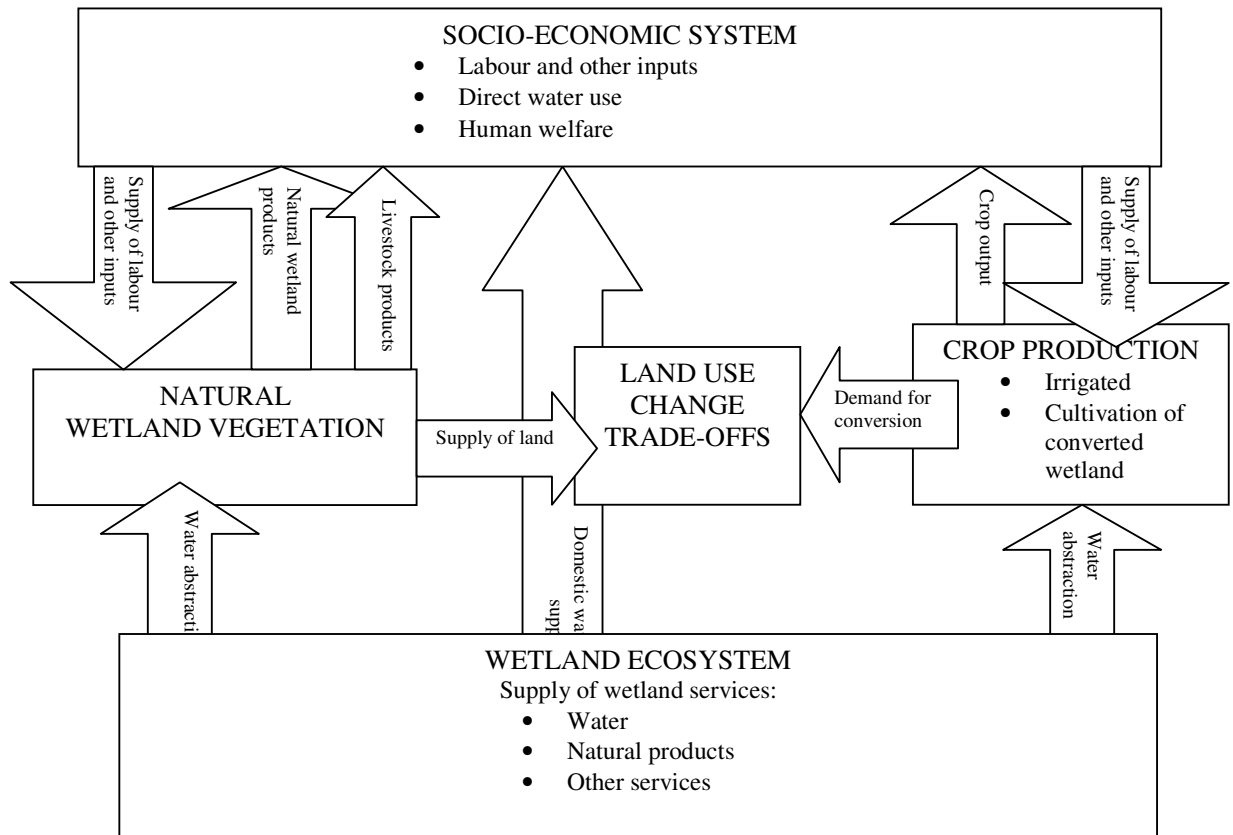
SOCIO-ECONOMIC SYSTEM
- Labour and other inputs
- Direct water use
- Human welfare

Supply of labour and other inputs

Natural wetland products

Livestock products

Crop output

Supply of labour and other inputs

NATURAL WETLAND VEGETATION

Supply of land

LAND USE CHANGE TRADE-OFFS

Demand for conversion

CROP PRODUCTION
- Irrigated
- Cultivation of converted wetland

Water abstracti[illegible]

Domestic wa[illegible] supp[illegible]

Water abstraction

WETLAND ECOSYSTEM
Supply of wetland services:
- Water
- Natural products
- Other services